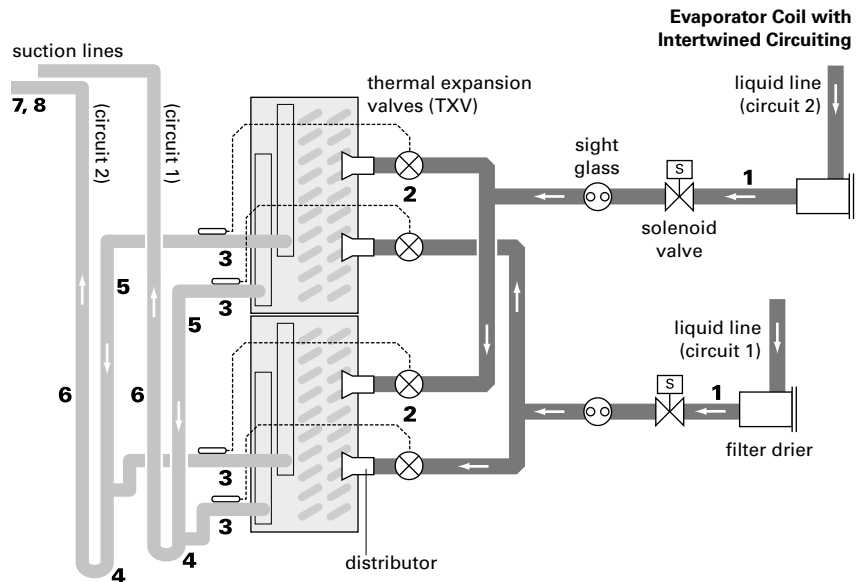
Evaporator Coil with Intertwined Circuiting

suction lines

7, 8

(circuit 2)

(circuit 1)

thermal expansion valves (TXV)

liquid line (circuit 2)

sight glass

S

1

solenoid valve

2

3

5

3

5

6

6

liquid line (circuit 1)

S

1

2

filter drier

3

3

4

4

distributor